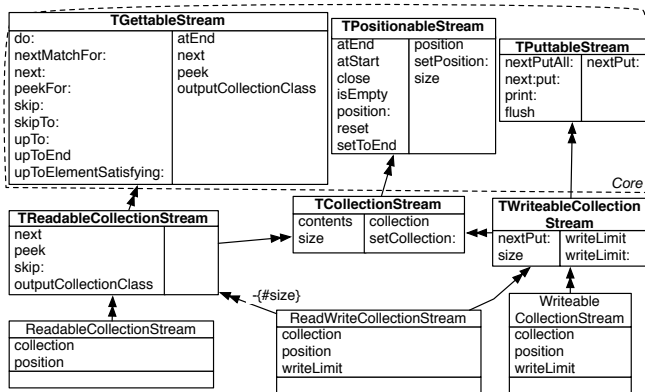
TGettableStream

| do: | atEnd |
|---|---|
| nextMatchFor: | next |
| next: | peek |
| peekFor: | outputCollectionClass |
| skip: | |
| skipTo: | |
| upTo: | |
| upToEnd | |
| upToElementSatisfying: | |

TPositionableStream

| atEnd | position |
|---|---|
| atStart | setPosition: |
| close | size |
| isEmpty | |
| position: | |
| reset | |
| setToEnd | |

TPuttableStream

| nextPutAll: | nextPut: |
|---|---|
| next:put: | |
| print: | |
| flush | |

Core

TReadableCollectionStream

| next | |
|---|---|
| peek | |
| skip: | |
| outputCollectionClass | |

TCollectionStream

| contents | collection |
|---|---|
| size | setCollection: |

TWriteableCollectionStream

| nextPut: | writeLimit |
|---|---|
| size | writeLimit: |

-{#size}

ReadableCollectionStream
collection
position

ReadWriteCollectionStream
collection
position
writeLimit

WriteableCollectionStream
collection
position
writeLimit